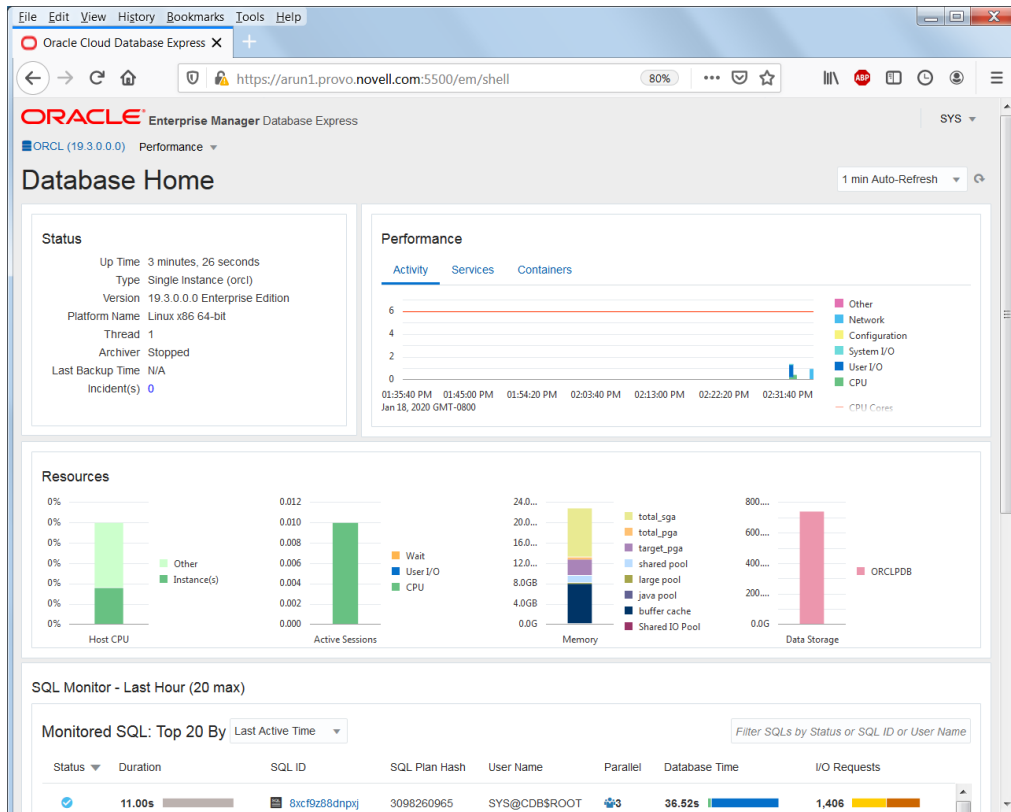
File Edit View History Bookmarks Tools Help

Oracle Cloud Database Express

https://arun1.provo.novell.com:5500/em/shell 80%

ORACLE Enterprise Manager Database Express SYS

ORCL (19.3.0.0.0) Performance

Database Home

1 min Auto-Refresh

Status

Up Time 3 minutes, 26 seconds
Type Single Instance (orcl)
Version 19.3.0.0.0 Enterprise Edition
Platform Name Linux x86 64-bit
Thread 1
Archiver Stopped
Last Backup Time N/A
Incident(s) 0

Performance

Activity Services Containers

6
4
2
0
01:35:40 PM 01:45:00 PM 01:54:20 PM 02:03:40 PM 02:13:00 PM 02:22:20 PM 02:31:40 PM
Jan 18, 2020 GMT-0800

Other
Network
Configuration
System I/O
User I/O
CPU
CPU Cores

Resources

0%
0%
0%
0%
0%
0%
0%
Other
Instance(s)
Host CPU

0.012
0.010
0.008
0.006
0.004
0.002
0.000
Wait
User I/O
CPU
Active Sessions

24.0...
20.0...
16.0...
12.0...
8.0GB
4.0GB
0.0G
total_sga
total_pga
target_pga
shared pool
large pool
java pool
buffer cache
Shared IO Pool
Memory

800....
600....
400....
200....
0.0G
ORCLPDB
Data Storage

SQL Monitor - Last Hour (20 max)

Monitored SQL: Top 20 By Last Active Time

Filter SQLs by Status or SQL ID or User Name

| Status | Duration | SQL ID | SQL Plan Hash | User Name | Parallel | Database Time | I/O Requests |
|---|---|---|---|---|---|---|---|
| | 11.00s | 8xcf9z88dnpxj | 3098260965 | SYS@CDB$ROOT | 3 | 36.52s | 1,406 |